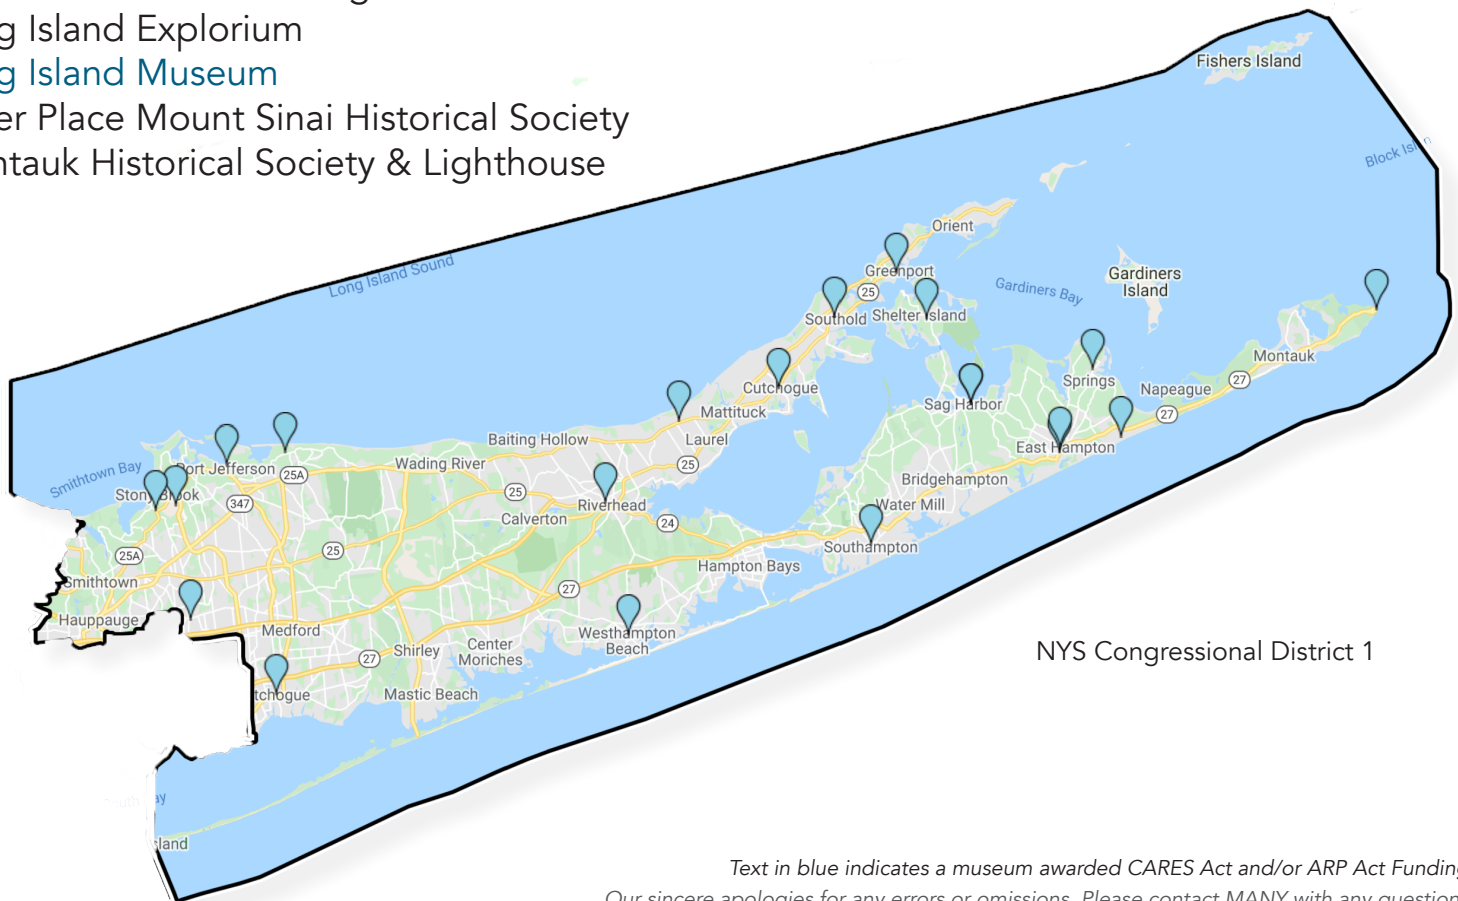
g Island Explorium
g Island Museum
er Place Mount Sinai Historical Society
ntauk Historical Society & Lighthouse

Fishers Island
Block Is
Long Island Sound
Orient
Greenport
Gardiners Bay
Gardiners Island
25
Southold
Shelter Island
Montauk
Springs
Napeague
27
Cutchogue
Sag Harbor
Mattituck
Baiting Hollow
Laurel
East Hampton
27
Smithtown Bay
Port Jefferson
25A
Wading River
25
Stony Brook
347
25
Calverton
Riverhead
Bridgehampton
Water Mill
24
Southampton
25A
25
Smithtown
27
Hampton Bays
Hauppauge
Medford
Center Moriches
Westhampton Beach
27
Shirley
tchogue
Mastic Beach
NYS Congressional District 1
ay
land
Text in blue indicates a museum awarded CARES Act and/or ARP Act Fundin
Our sincere apologies for any errors or omissions. Please contact MANY with any question